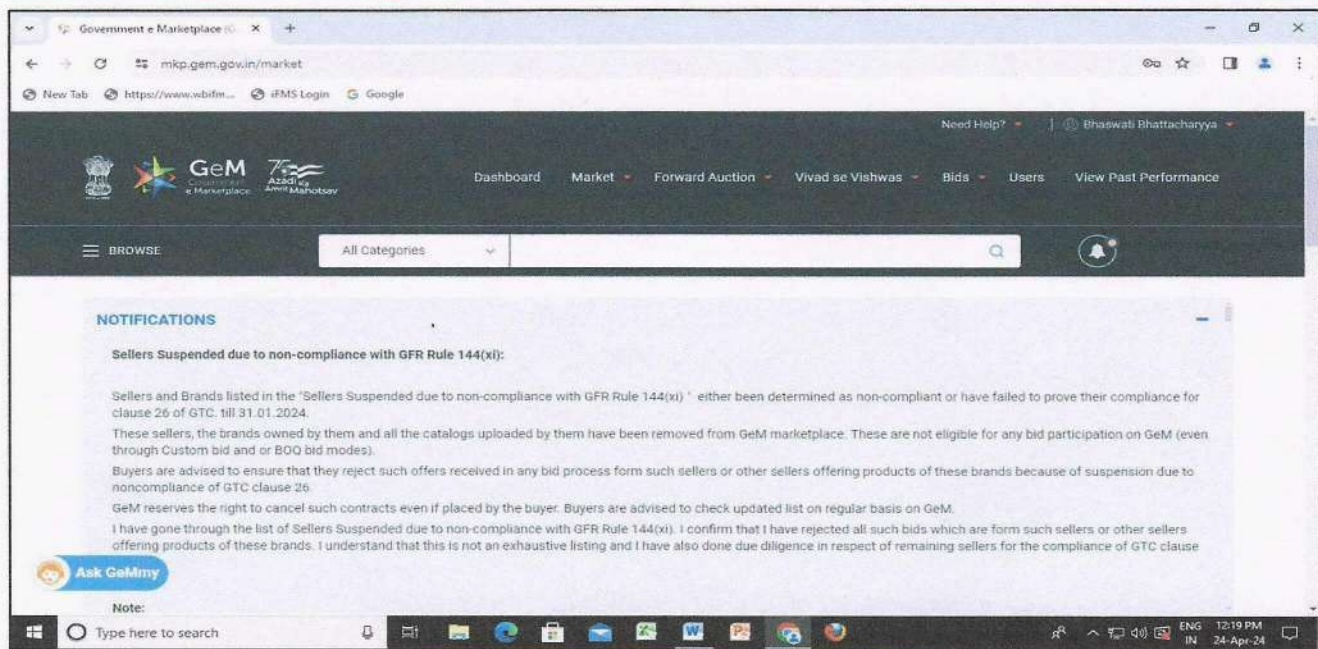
Government e Marketplace (G ×

mkp.gem.gov.in/market

New Tab https://www.wbifm... iFMS Login Google

Need Help? | Bhaswati Bhattacharyya

GeM Government e Marketplace Azadi ka Amrit Mahotsav

Dashboard Market Forward Auction Vivad se Vishwas Bids Users View Past Performance

BROWSE All Categories

NOTIFICATIONS

Sellers Suspended due to non-compliance with GFR Rule 144(xi):

Sellers and Brands listed in the "Sellers Suspended due to non-compliance with GFR Rule 144(xi) " either been determined as non-compliant or have failed to prove their compliance for clause 26 of GTC. till 31.01.2024.

These sellers, the brands owned by them and all the catalogs uploaded by them have been removed from GeM marketplace. These are not eligible for any bid participation on GeM (even through Custom bid and or BOQ bid modes).

Buyers are advised to ensure that they reject such offers received in any bid process form such sellers or other sellers offering products of these brands because of suspension due to noncompliance of GTC clause 26

GeM reserves the right to cancel such contracts even if placed by the buyer. Buyers are advised to check updated list on regular basis on GeM.

I have gone through the list of Sellers Suspended due to non-compliance with GFR Rule 144(xi). I confirm that I have rejected all such bids which are form such sellers or other sellers offering products of these brands. I understand that this is not an exhaustive listing and I have also done due diligence in respect of remaining sellers for the compliance of GTC clause

Ask GeMmy

Note:

Type here to search

ENG IN 12:19 PM 24-Apr-24